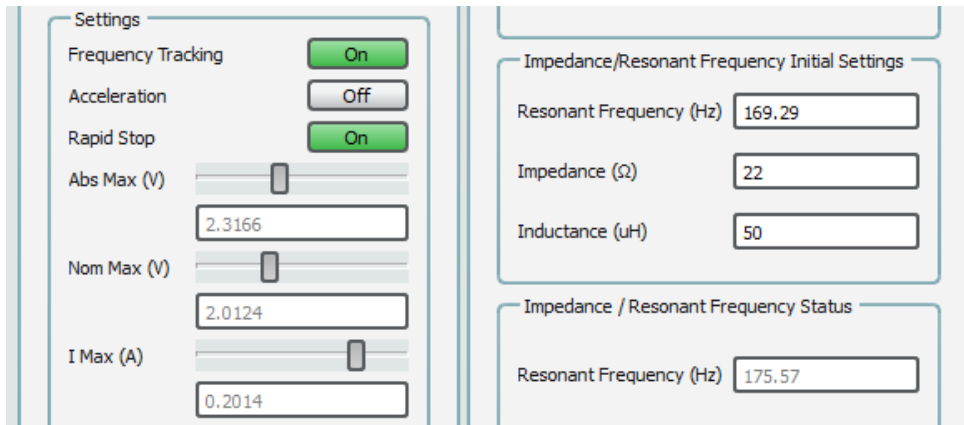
Settings

Frequency Tracking On

Acceleration Off

Rapid Stop On

Abs Max (V)

2.3166

Nom Max (V)

2.0124

I Max (A)

0.2014

Impedance/Resonant Frequency Initial Settings

Resonant Frequency (Hz) 169.29

Impedance (Ω) 22

Inductance (uH) 50

Impedance / Resonant Frequency Status

Resonant Frequency (Hz) 175.57